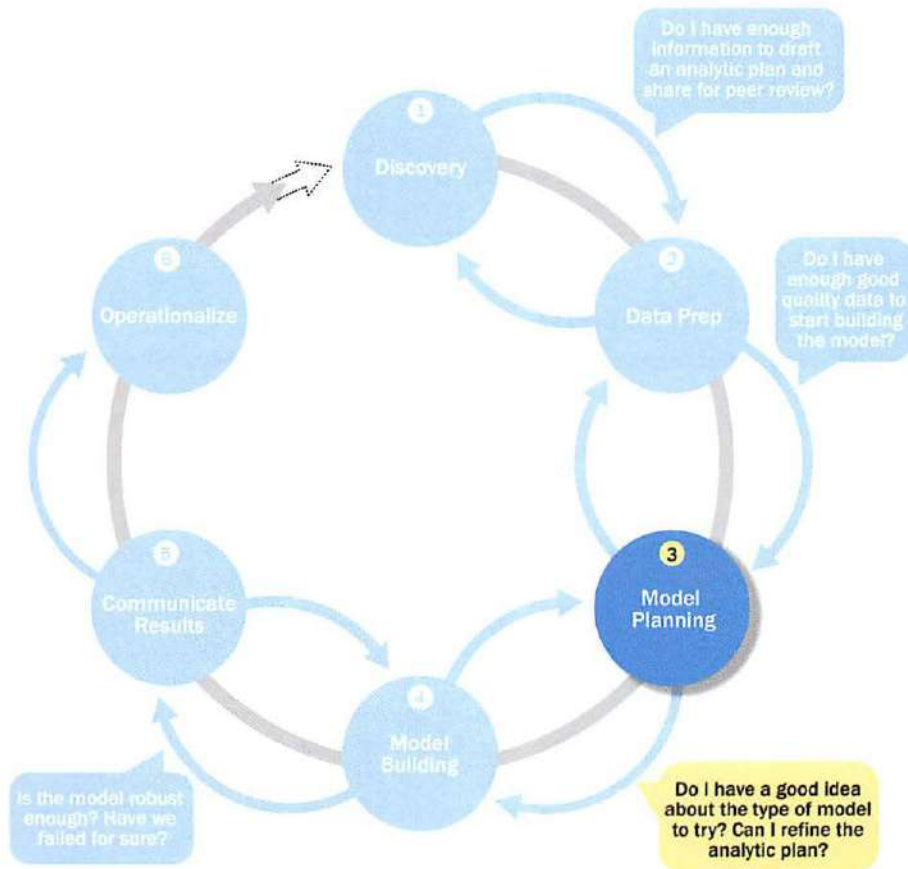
Do I have enough information to draft an analytic plan and share for peer review?

1
Discovery

2
Data Prep

Do I have enough good quality data to start building the model?

6
Operationalize

3
Model Planning

5
Communicate Results

4
Model Building

Is the model robust enough? Have we failed for sure?

Do I have a good idea about the type of model to try? Can I refine the analytic plan?